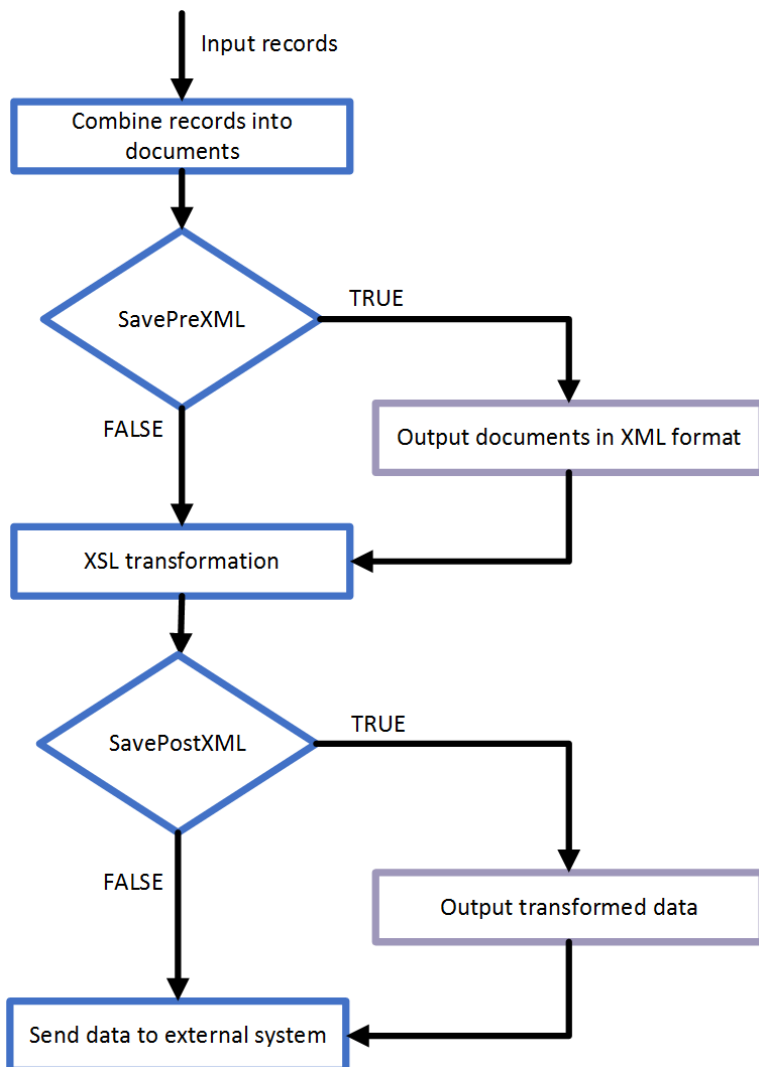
Input records

Combine records into documents

SavePreXML

TRUE

FALSE

Output documents in XML format

XSL transformation

SavePostXML

TRUE

FALSE

Output transformed data

Send data to external system